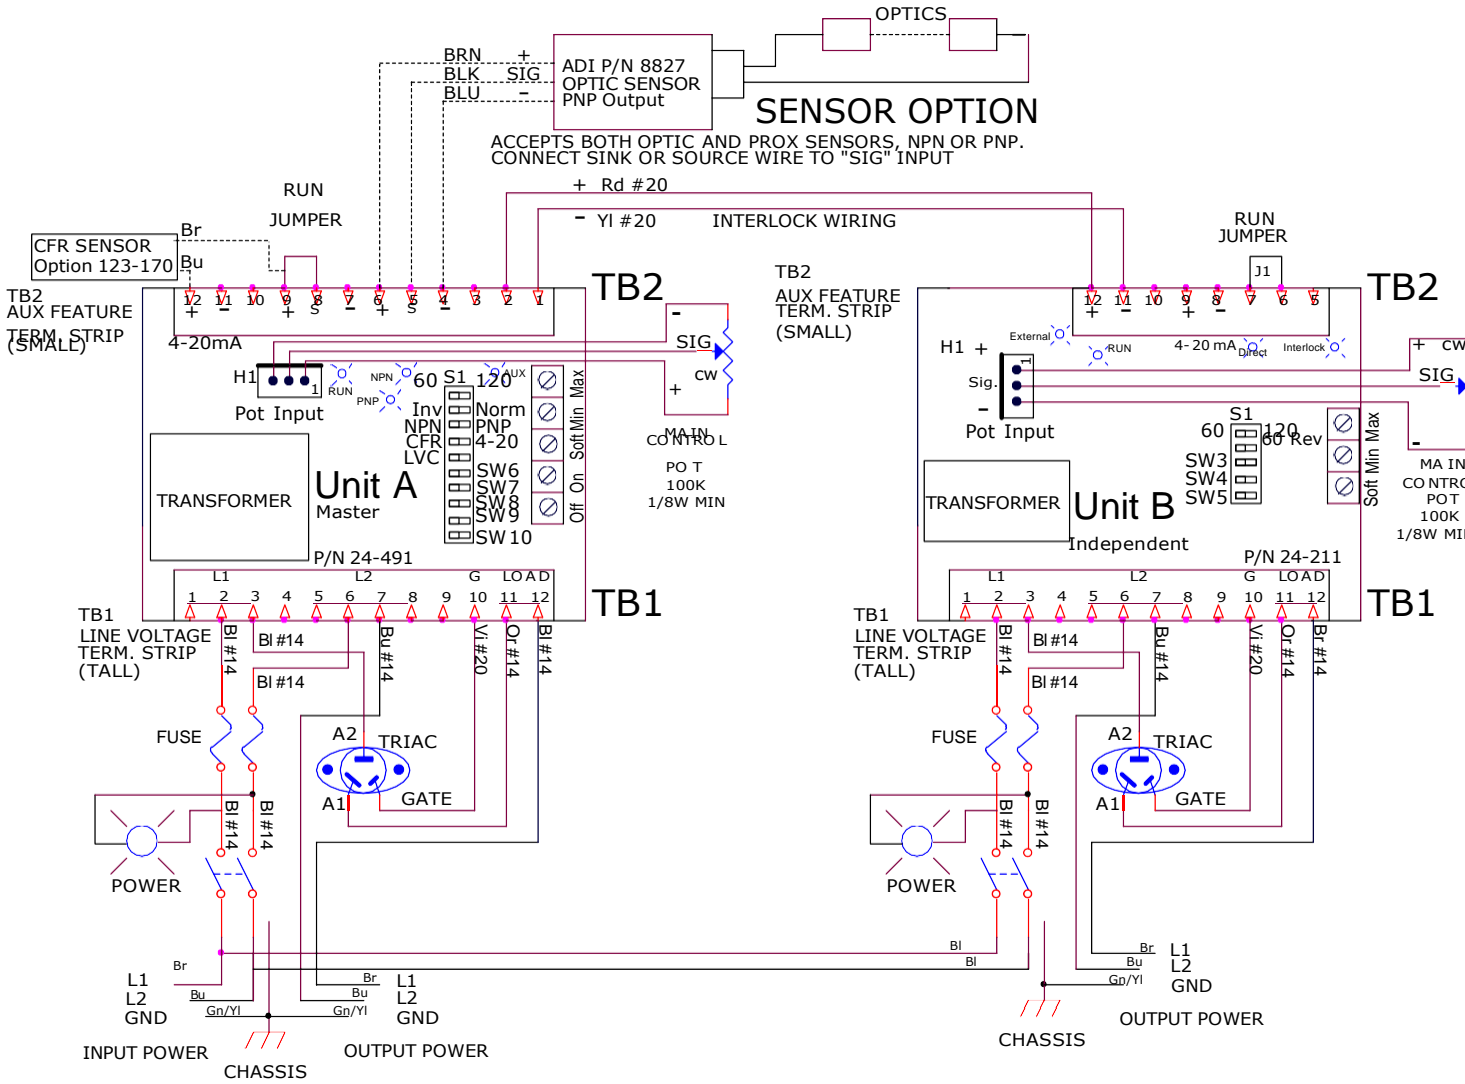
OPTICS

BRN +
BLK SIG
BLU -
ADI P/N 8827
OPTIC SENSOR
PNP Output

SENSOR OPTION

ACCEPTS BOTH OPTIC AND PROX SENSORS, NPN OR PNP.
CONNECT SINK OR SOURCE WIRE TO "SIG" INPUT

+ Rd #20
- Yl #20
INTERLOCK WIRING

RUN
JUMPER

CFR SENSOR
Option 123-170
Br
Bu

TB2
AUX FEATURE
TERM. STRIP
(SMALL)

12 11 10 9 8 7 6 5 4 3 2 1
+ - + S - + S -

TB2

4-20mA
H1
1
RUN
NPN
PNP
AUX
60 S1 120
Pot Input
Inv Norm
NPN PNP
CFR 4-20
LVC
SW6
SW7
SW8
SW9
SW10
Max
Soft Min
Off On

-
SIG
CW
+
MAIN
CONTROL
POT
100K
1/8W MIN

TRANSFORMER
Unit A
Master
P/N 24-491

L1 L2 G LOAD
1 2 3 4 5 6 7 8 9 10 11 12

TB1

TB1
LINE VOLTAGE
TERM. STRIP
(TALL)

Bl #14
Bl #14
Bl #14
Bu #14
Vi #20
Or #14
Bl #14

FUSE
A2
TRIAC
A1
GATE
Bl #14
Bl #14
POWER

Br
Bu
Gn/Yl
L1
L2
GND
INPUT POWER
CHASSIS
Br
Bu
Gn/Yl
L1
L2
GND
OUTPUT POWER

TB2
AUX FEATURE
TERM. STRIP
(SMALL)

RUN
JUMPER
J1

12 11 10 9 8 7 6 5
+ - + -

TB2

External
RUN
4-20 mA
Direct
Interlock
H1 +
Sig.
-
1
Pot Input
S1
60 120
60 Rev
SW3
SW4
SW5
Max
Soft Min

+ CW
SIG
-
MA IN
CONTRO
POT
100K
1/8W MI

TRANSFORMER
Unit B
Independent
P/N 24-211

L1 L2 G LOAD
1 2 3 4 5 6 7 8 9 10 11 12

TB1

TB1
LINE VOLTAGE
TERM. STRIP
(TALL)

Bl #14
Bl #14
Bl #14
Bu #14
Vi #20
Or #14
Br #14

FUSE
A2
TRIAC
A1
GATE
Bl #14
Bl #14
POWER

Bl
Bl
Br
Bu
Gn/Yl
L1
L2
GND
CHASSIS
OUTPUT POWER